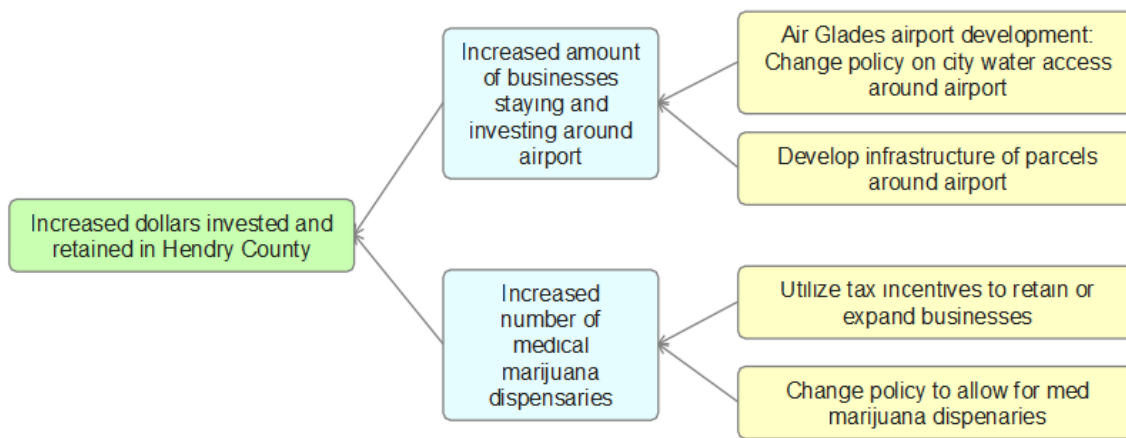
Increased dollars invested and retained in Hendry County

Increased amount of businesses staying and investing around airport

Air Glades airport development: Change policy on city water access around airport

Develop infrastructure of parcels around airport

Increased number of medical marijuana dispensaries

Utilize tax incentives to retain or expand businesses

Change policy to allow for med marijuana dispenaries